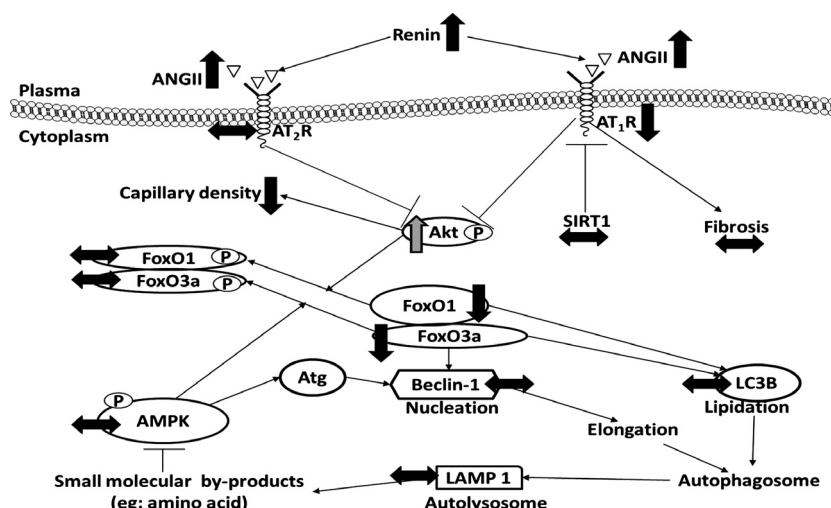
Renin
ANGII
ANGII
Plasma
Cytoplasm
$AT_2R$
$AT_1R$
Capillary density
Akt P
SIRT1
Fibrosis
FoxO1 P
FoxO3a P
FoxO1
FoxO3a
Atg
Beclin-1
Nucleation
LC3B
Lipidation
P
AMPK
Elongation
Small molecular by-products (eg: amino acid)
LAMP 1
Autolysosome
Autophagosome